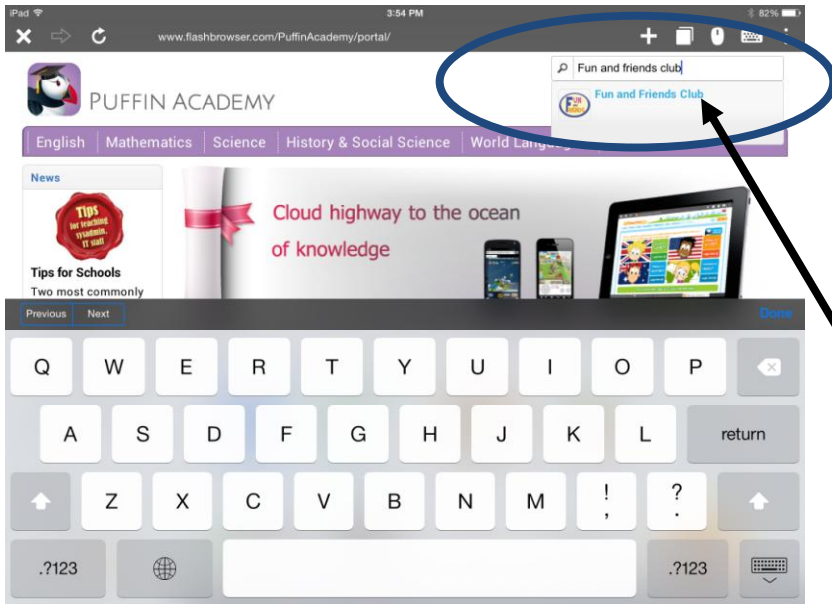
iPad
3:54 PM
82%
www.flashbrowser.com/PuffinAcademy/portal/
Fun and friends club
Fun and Friends Club
PUFFIN ACADEMY
English | Mathematics | Science | History & Social Science | World Langu
News
Tips for teaching
Tips for Schools
Two most commonly
Cloud highway to the ocean of knowledge
Previous Next
Done
Q W E R T Y U I O P
A S D F G H J K L return
Z X C V B N M ! , ? .
.?123 .?123